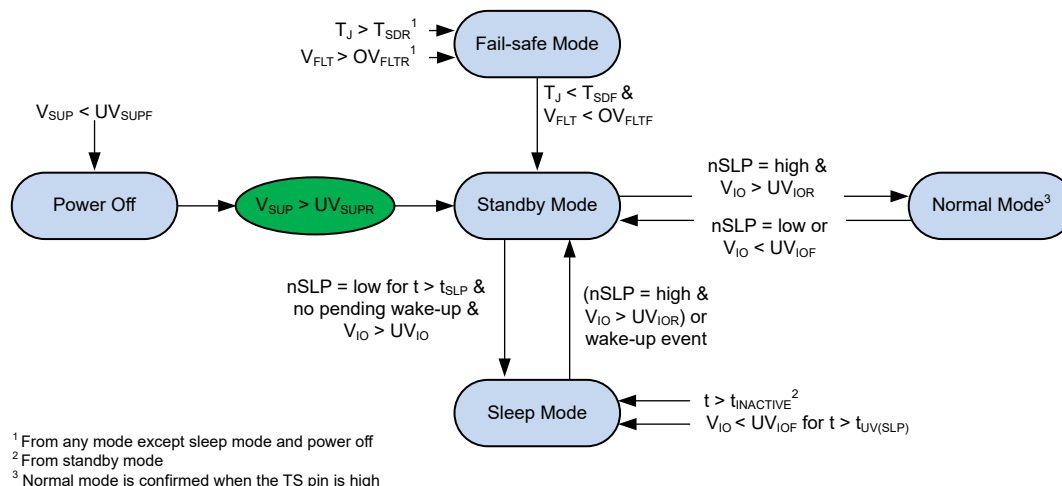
$T_J > T_{SDR}^1$
$V_{FLT} > OV_{FLTR}^1$

Fail-safe Mode

$T_J < T_{SDF}$ &
$V_{FLT} < OV_{FLTF}$

$V_{SUP} < UV_{SUPF}$

Power Off

$V_{SUP} > UV_{SUPR}$

Standby Mode

nSLP = high &
$V_{IO} > UV_{IOR}$

nSLP = low or
$V_{IO} < UV_{IOF}$

Normal Mode$^3$

nSLP = low for t > $t_{SLP}$ &
no pending wake-up &
$V_{IO} > UV_{IO}$

(nSLP = high &
$V_{IO} > UV_{IOR}$) or
wake-up event

Sleep Mode

t > $t_{INACTIVE}^2$
$V_{IO} < UV_{IOF}$ for t > $t_{UV(SLP)}$

$^1$ From any mode except sleep mode and power off
$^2$ From standby mode
$^3$ Normal mode is confirmed when the TS pin is high